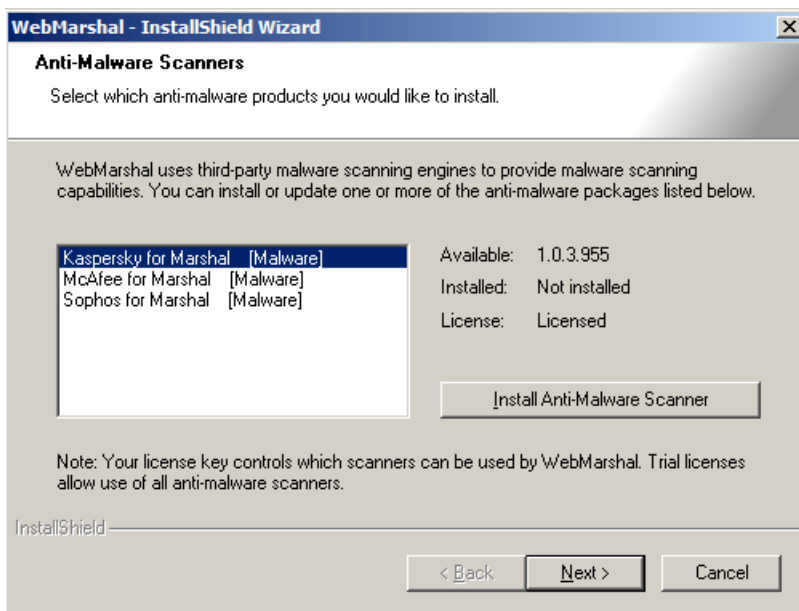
WebMarshal - InstallShield Wizard

Anti-Malware Scanners

Select which anti-malware products you would like to install.

WebMarshal uses third-party malware scanning engines to provide malware scanning capabilities. You can install or update one or more of the anti-malware packages listed below.

Kaspersky for Marshal [Malware]
McAfee for Marshal [Malware]
Sophos for Marshal [Malware]

Available: 1.0.3.955
Installed: Not installed
License: Licensed

Install Anti-Malware Scanner

Note: Your license key controls which scanners can be used by WebMarshal. Trial licenses allow use of all anti-malware scanners.

InstallShield

< Back
Next >
Cancel